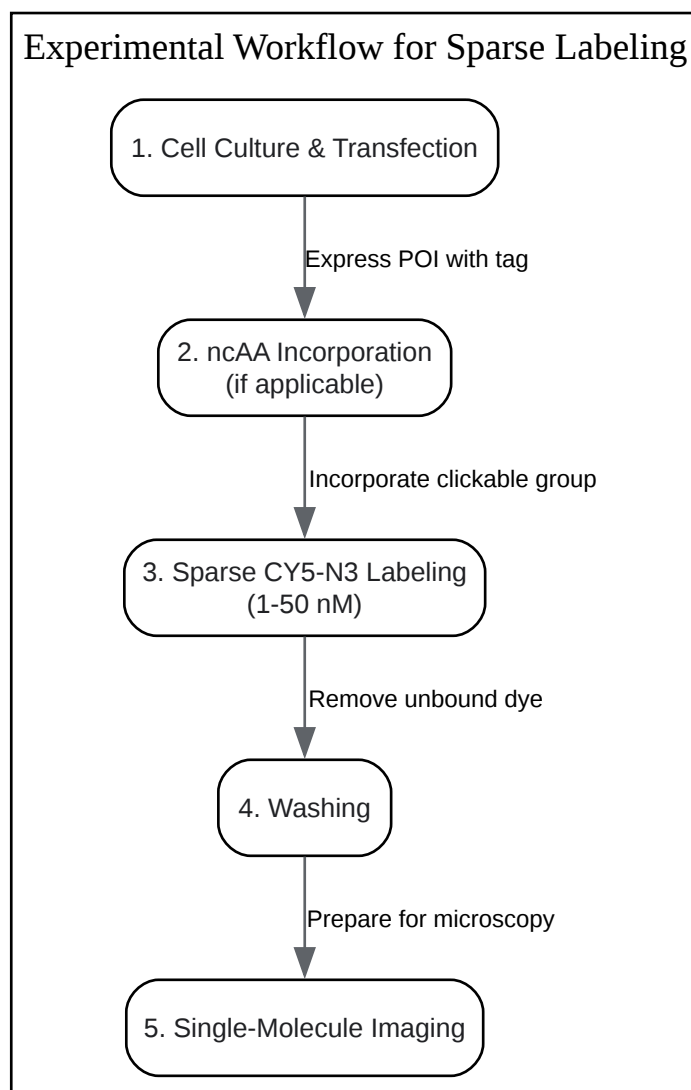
Experimental Workflow for Sparse Labeling

1. Cell Culture & Transfection

Express POI with tag

2. ncAA Incorporation (if applicable)

Incorporate clickable group

3. Sparse CY5-N3 Labeling (1-50 nM)

Remove unbound dye

4. Washing

Prepare for microscopy

5. Single-Molecule Imaging